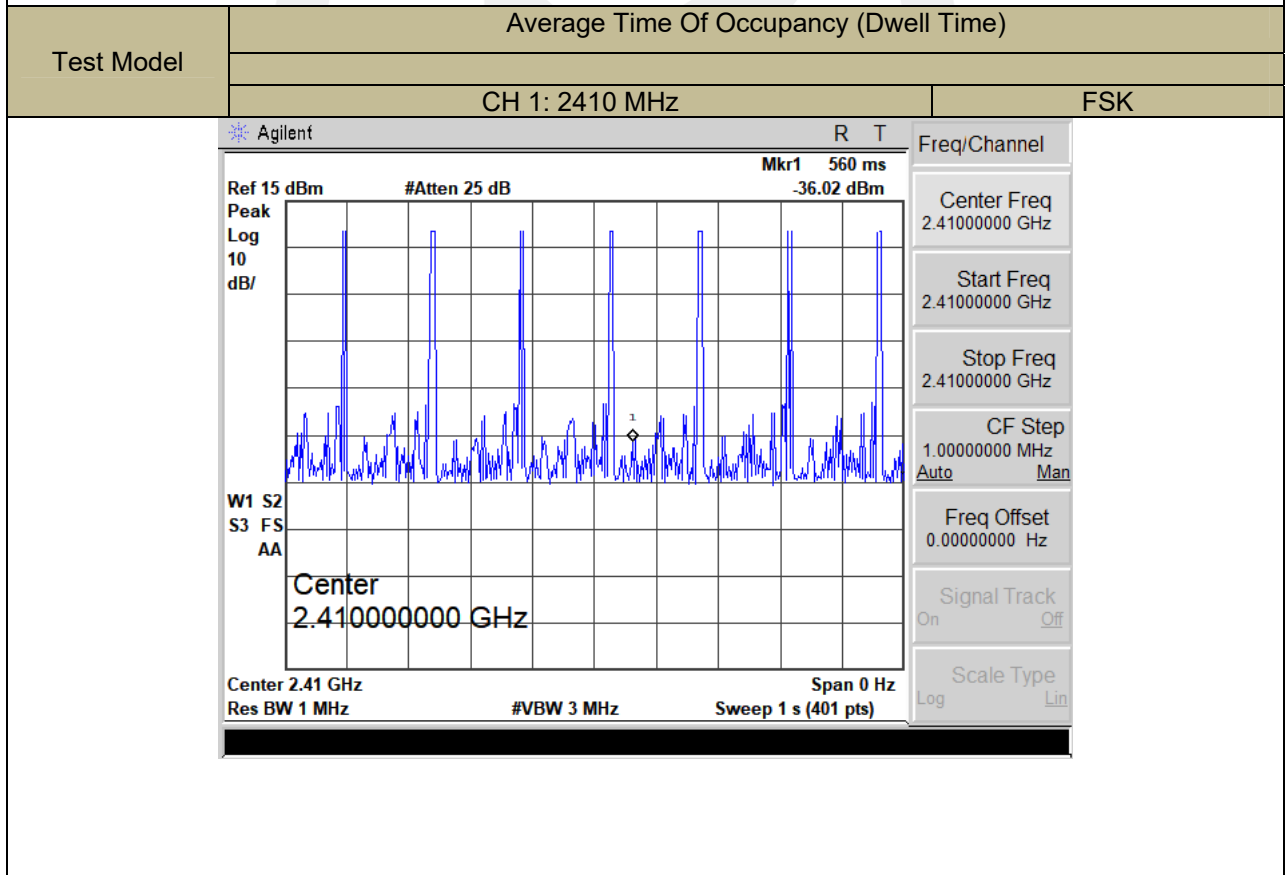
| Test Model | Average Time Of Occupancy (Dwell Time) | |
|---|---|---|
| | | |
| | CH 1: 2410 MHz | FSK |

Agilent R T

Mkr1 560 ms
Ref 15 dBm #Atten 25 dB -36.02 dBm
Peak
Log
10
dB/

1

W1 S2
S3 FS
AA

Center
2.410000000 GHz

Center 2.41 GHz Span 0 Hz
Res BW 1 MHz #VBW 3 MHz Sweep 1 s (401 pts)

Freq/Channel

Center Freq
2.41000000 GHz

Start Freq
2.41000000 GHz

Stop Freq
2.41000000 GHz

CF Step
1.00000000 MHz
Auto Man

Freq Offset
0.00000000 Hz

Signal Track
On Off

Scale Type
Log Lin